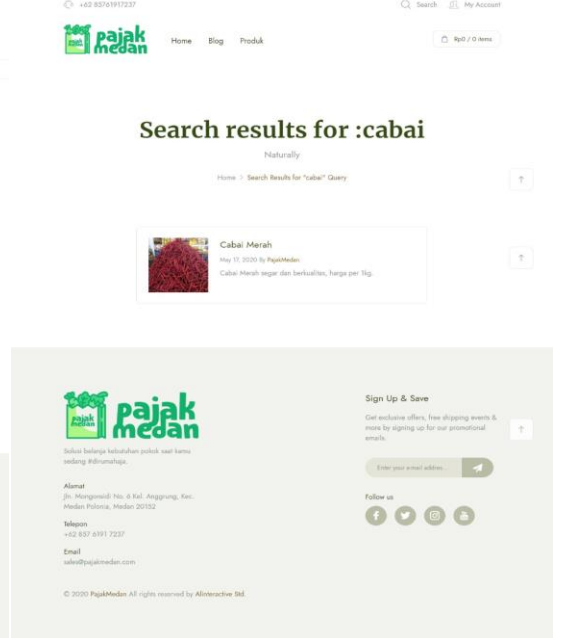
+62 83761917237

Search My Account

pajak medan

Home Blog Produk

Rp0 / 0 items

Search results for :cabai

Naturally

Home > Search Results for "cabai" Query

Cabai Merah

May 17, 2020 By PajakMedan

Cabai Merah segar dan berkualitas, harga per 1kg.

pajak medan

Solusi belanja kebutuhan pokok saat kamu sedang #dirumahaja.

Alamat
Jln. Mongonsidi No. 6 Kel. Anggrung, Kec. Medan Polonia, Medan 20152

Telepon
+62 837 6191 7237

Email
sales@pajakmedan.com

© 2020 PajakMedan All rights reserved by Allnteractive Std.

Sign Up & Save

Get exclusive offers, free shipping events & more by signing up for our promotional emails.

Enter your email addres...

Follow us